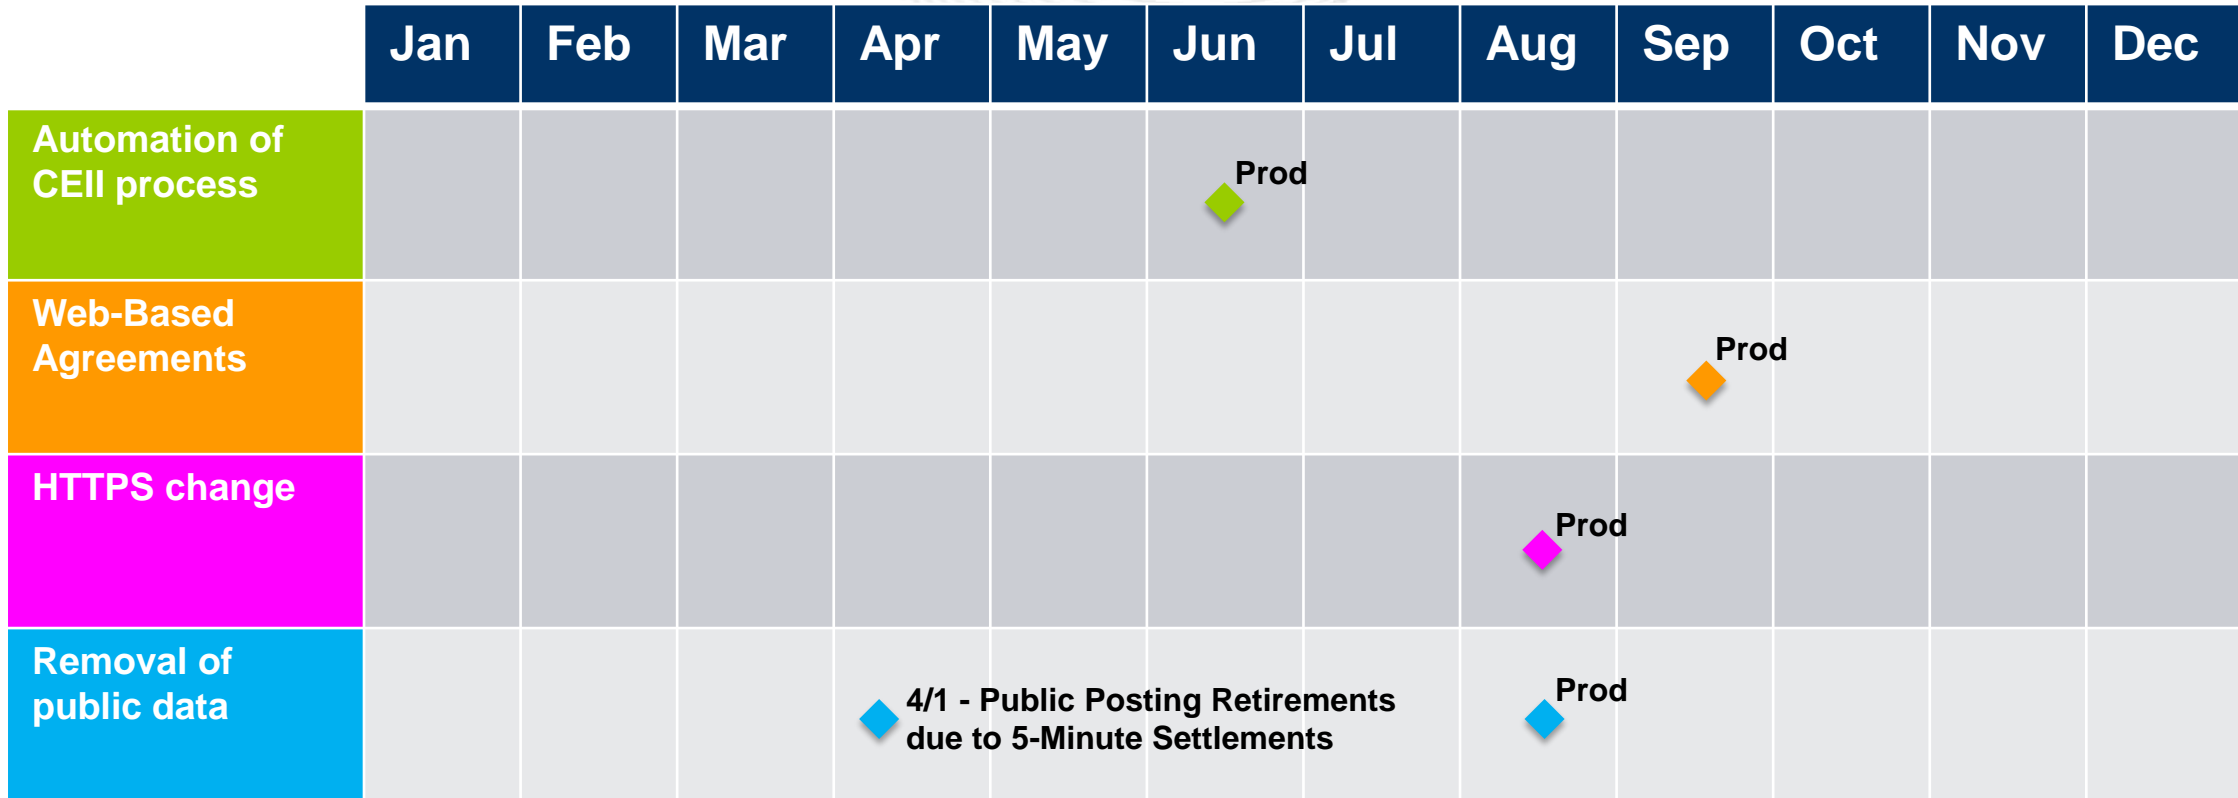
|  | Jan | Feb | Mar | Apr | May | Jun | Jul | Aug | Sep | Oct | Nov | Dec |
|---|---|---|---|---|---|---|---|---|---|---|---|---|
| Automation of CEII process | | | | | | Prod | | | | | | |
| Web-Based Agreements | | | | | | | | | Prod | | | |
| HTTPS change | | | | | | | | Prod | | | | |
| Removal of public data | | | | 4/1 - Public Posting Retirements due to 5-Minute Settlements | | | | Prod | | | | |